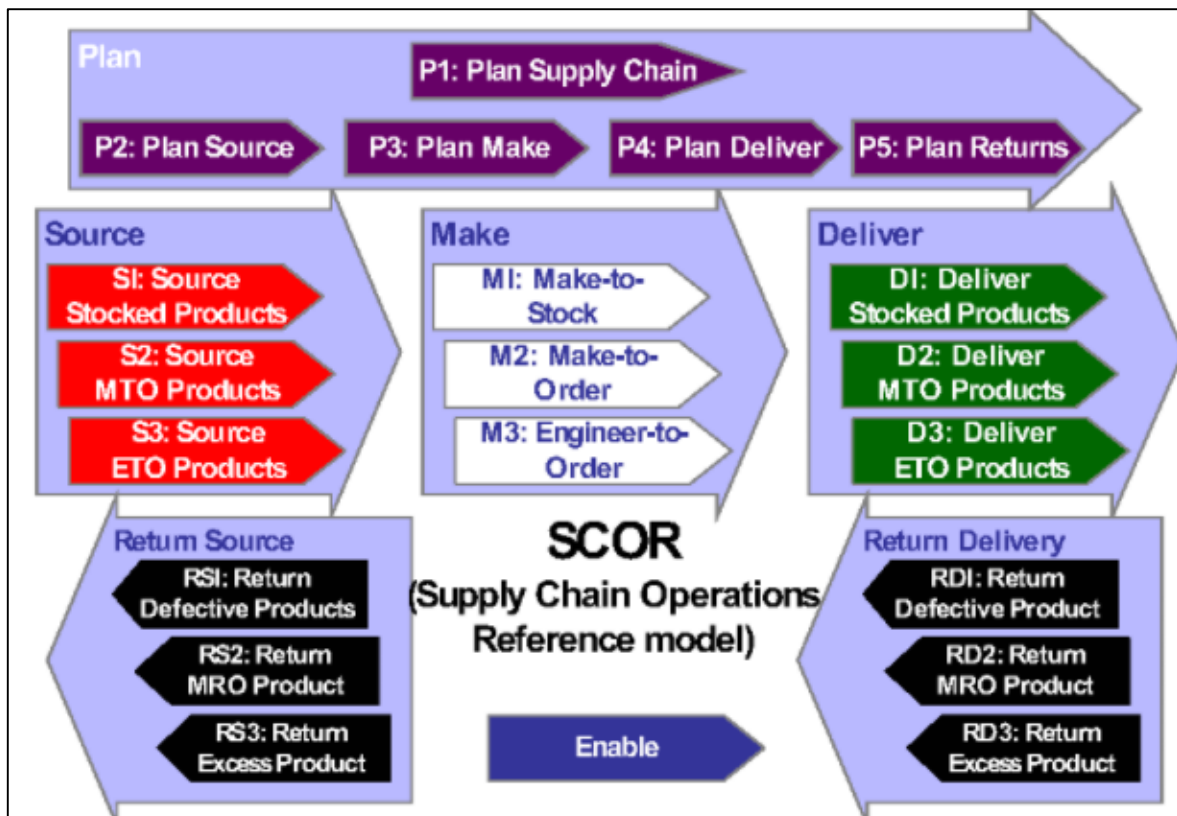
Plan

P1: Plan Supply Chain

P2: Plan Source

P3: Plan Make

P4: Plan Deliver

P5: Plan Returns

Source

SI: Source Stocked Products

S2: Source MTO Products

S3: Source ETO Products

Make

MI: Make-to-Stock

M2: Make-to-Order

M3: Engineer-to-Order

Deliver

DI: Deliver Stocked Products

D2: Deliver MTO Products

D3: Deliver ETO Products

Return Source

RSI: Return Defective Products

RS2: Return MRO Product

RS3: Return Excess Product

SCOR (Supply Chain Operations Reference model)

Enable

Return Delivery

RDI: Return Defective Product

RD2: Return MRO Product

RD3: Return Excess Product